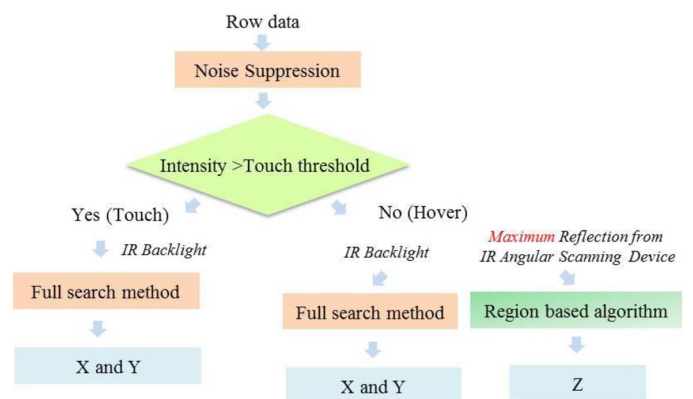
Row data

Noise Suppression

Intensity >Touch threshold

Yes (Touch)

No (Hover)

IR Backlight

Full search method

X and Y

IR Backlight

Full search method

X and Y

Maximum Reflection from IR Angular Scanning Device

Region based algorithm

Z